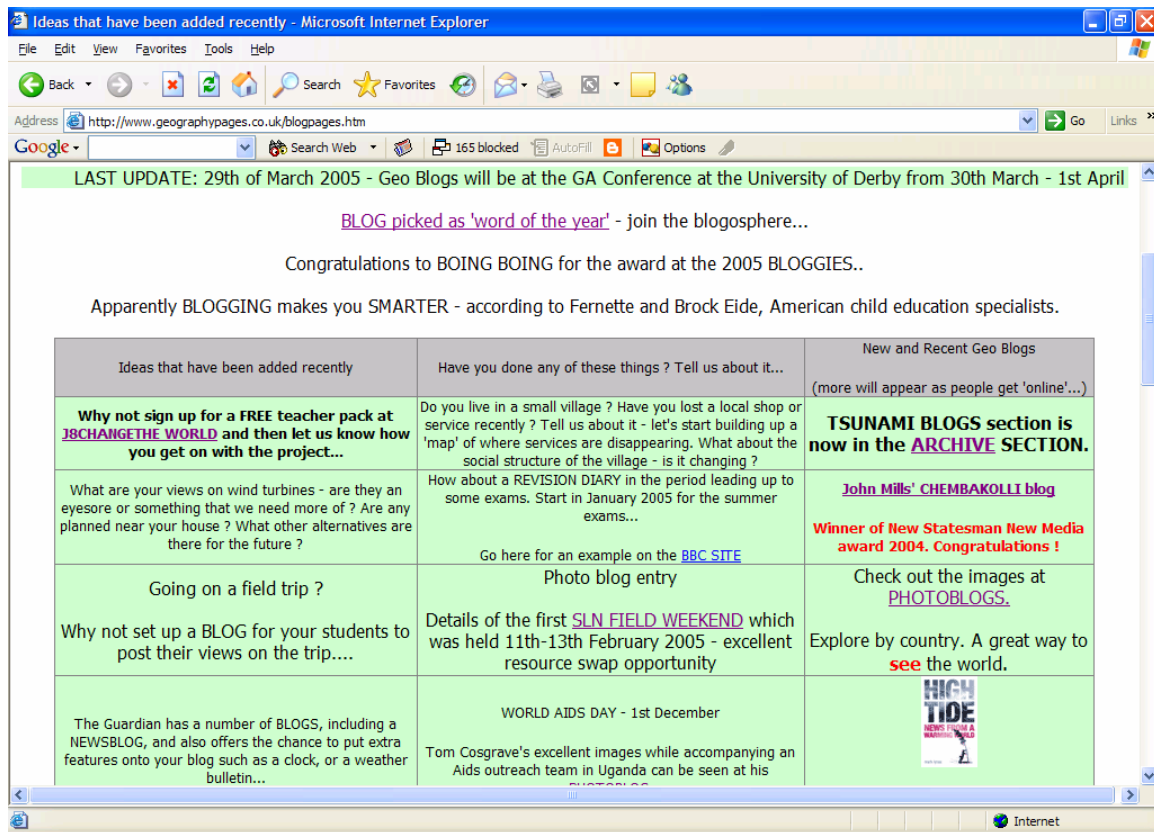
Ideas that have been added recently - Microsoft Internet Explorer

File Edit View Favorites Tools Help

Back Search Favorites

Address http://www.geographypages.co.uk/blogpages.htm Go Links

Google Search Web 165 blocked AutoFill Options

LAST UPDATE: 29th of March 2005 - Geo Blogs will be at the GA Conference at the University of Derby from 30th March - 1st April

BLOG picked as 'word of the year' - join the blogosphere...

Congratulations to BOING BOING for the award at the 2005 BLOGGIES..

Apparently BLOGGING makes you SMARTER - according to Fernette and Brock Eide, American child education specialists.

| Ideas that have been added recently | Have you done any of these things ? Tell us about it... | New and Recent Geo Blogs (more will appear as people get 'online'...) |
|---|---|---|
| Why not sign up for a FREE teacher pack at J8CHANGETHE WORLD and then let us know how you get on with the project... | Do you live in a small village ? Have you lost a local shop or service recently ? Tell us about it - let's start building up a 'map' of where services are disappearing. What about the social structure of the village - is it changing ? | TSUNAMI BLOGS section is now in the ARCHIVE SECTION. |
| What are your views on wind turbines - are they an eyesore or something that we need more of ? Are any planned near your house ? What other alternatives are there for the future ? | How about a REVISION DIARY in the period leading up to some exams. Start in January 2005 for the summer exams... Go here for an example on the BBC SITE | John Mills' CHEMBAKOLLI blog Winner of New Statesman New Media award 2004. Congratulations ! |
| Going on a field trip ? Why not set up a BLOG for your students to post their views on the trip.... | Photo blog entry Details of the first SLN FIELD WEEKEND which was held 11th-13th February 2005 - excellent resource swap opportunity | Check out the images at PHOTOBLOGS. Explore by country. A great way to see the world. |
| The Guardian has a number of BLOGS, including a NEWSBLOG, and also offers the chance to put extra features onto your blog such as a clock, or a weather bulletin... | WORLD AIDS DAY - 1st December Tom Cosgrave's excellent images while accompanying an Aids outreach team in Uganda can be seen at his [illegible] | HIGH TIDE NEWS FROM A WARMING WORLD |

Internet